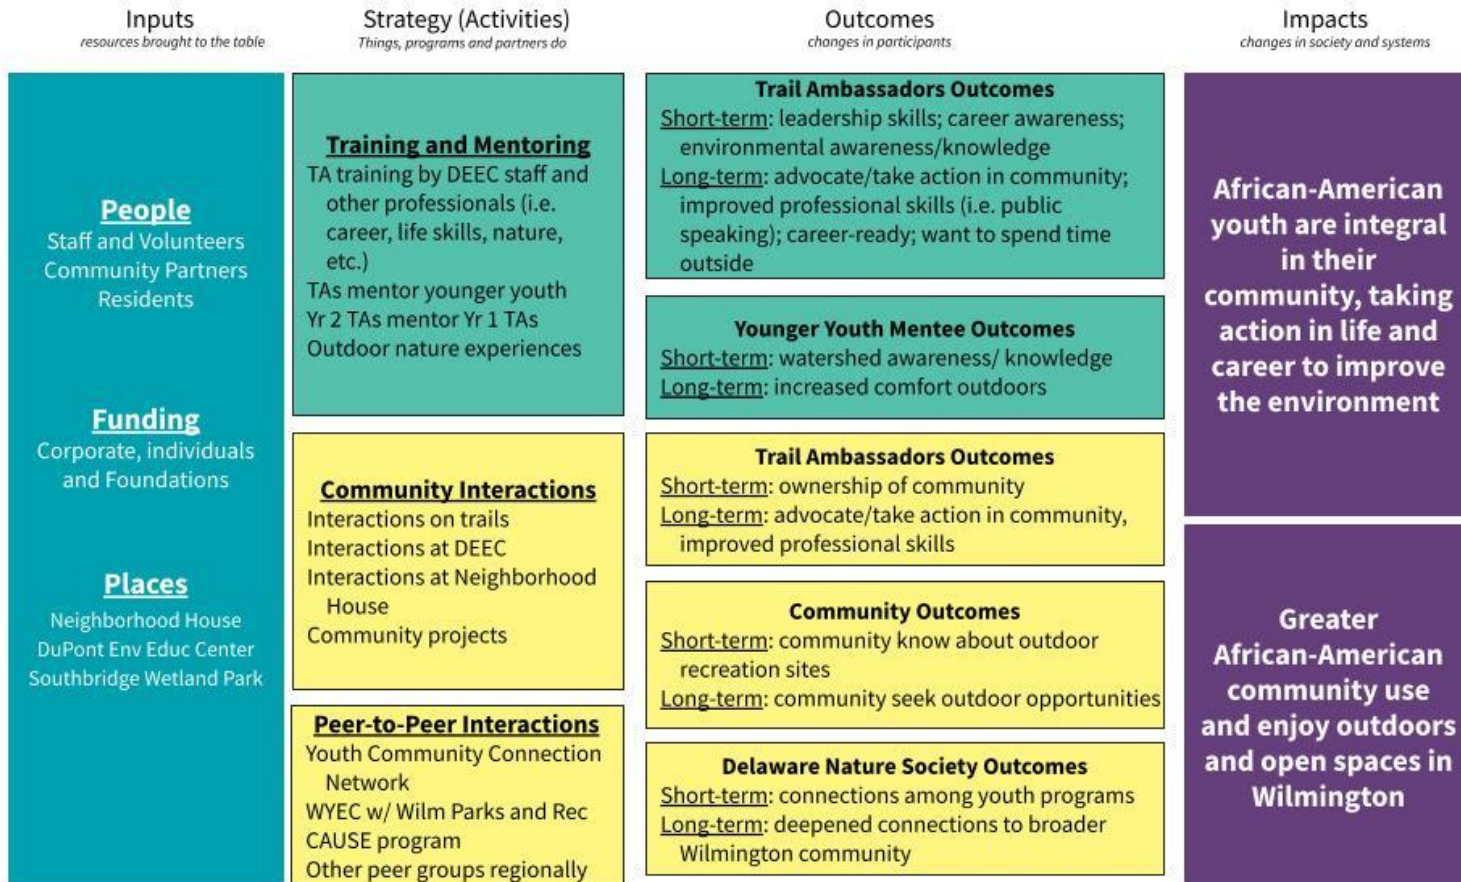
Inputs
resources brought to the table

Strategy (Activities)
Things, programs and partners do

Outcomes
changes in participants

Impacts
changes in society and systems

People
Staff and Volunteers
Community Partners
Residents

Funding
Corporate, individuals and Foundations

Places
Neighborhood House
DuPont Env Educ Center
Southbridge Wetland Park

Training and Mentoring
TA training by DEEC staff and other professionals (i.e. career, life skills, nature, etc.)
TAs mentor younger youth
Yr 2 TAs mentor Yr 1 TAs
Outdoor nature experiences

Community Interactions
Interactions on trails
Interactions at DEEC
Interactions at Neighborhood House
Community projects

Peer-to-Peer Interactions
Youth Community Connection Network
WYEC w/ Wilm Parks and Rec
CAUSE program
Other peer groups regionally

Trail Ambassadors Outcomes
Short-term: leadership skills; career awareness; environmental awareness/knowledge
Long-term: advocate/take action in community; improved professional skills (i.e. public speaking); career-ready; want to spend time outside

Younger Youth Mentee Outcomes
Short-term: watershed awareness/ knowledge
Long-term: increased comfort outdoors

Trail Ambassadors Outcomes
Short-term: ownership of community
Long-term: advocate/take action in community, improved professional skills

Community Outcomes
Short-term: community know about outdoor recreation sites
Long-term: community seek outdoor opportunities

Delaware Nature Society Outcomes
Short-term: connections among youth programs
Long-term: deepened connections to broader Wilmington community

African-American youth are integral in their community, taking action in life and career to improve the environment

Greater African-American community use and enjoy outdoors and open spaces in Wilmington